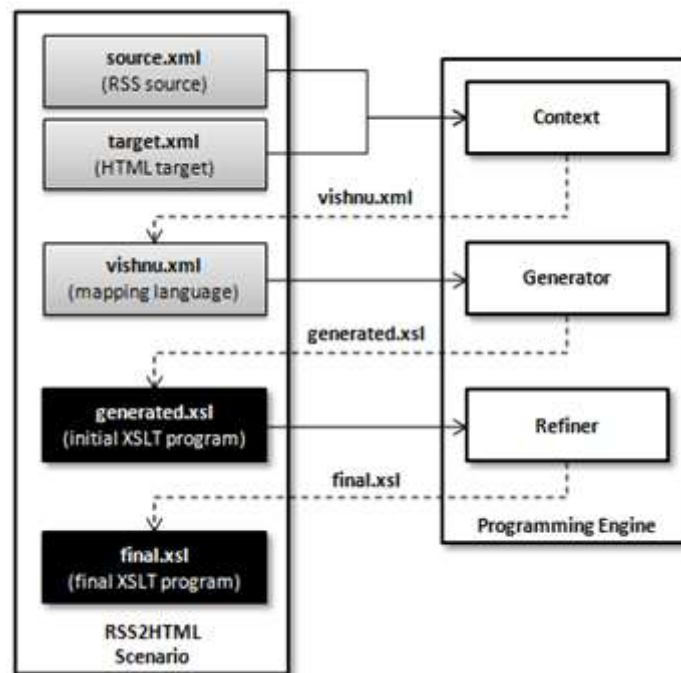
source.xml
(RSS source)

target.xml
(HTML target)

Context

vishnu.xml

vishnu.xml
(mapping language)

Generator

generated.xsl

generated.xsl
(initial XSLT program)

Refiner

final.xsl

Programming Engine

final.xsl
(final XSLT program)

RSS2HTML
Scenario